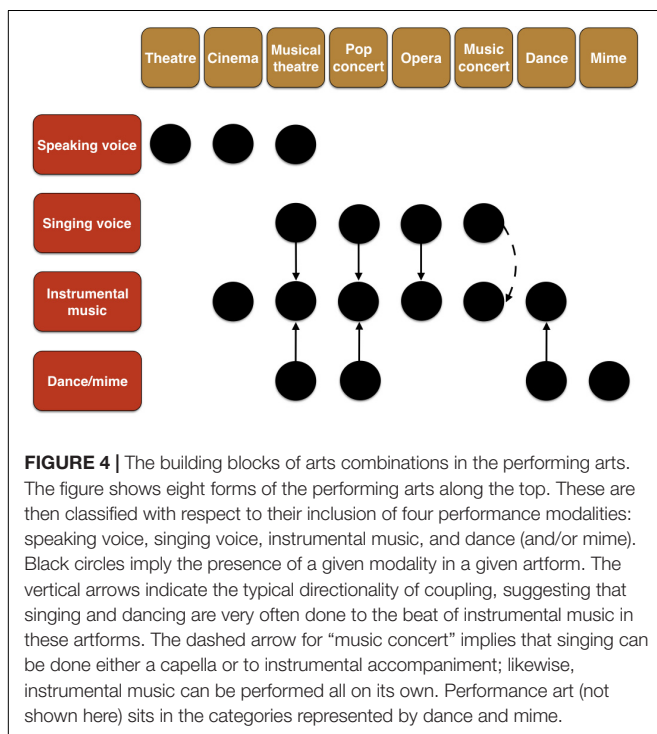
Theatre Cinema Musical theatre Pop concert Opera Music concert Dance Mime

Speaking voice

Singing voice

Instrumental music

Dance/mime

**FIGURE 4 |** The building blocks of arts combinations in the performing arts. The figure shows eight forms of the performing arts along the top. These are then classified with respect to their inclusion of four performance modalities: speaking voice, singing voice, instrumental music, and dance (and/or mime). Black circles imply the presence of a given modality in a given artform. The vertical arrows indicate the typical directionality of coupling, suggesting that singing and dancing are very often done to the beat of instrumental music in these artforms. The dashed arrow for "music concert" implies that singing can be done either a capella or to instrumental accompaniment; likewise, instrumental music can be performed all on its own. Performance art (not shown here) sits in the categories represented by dance and mime.